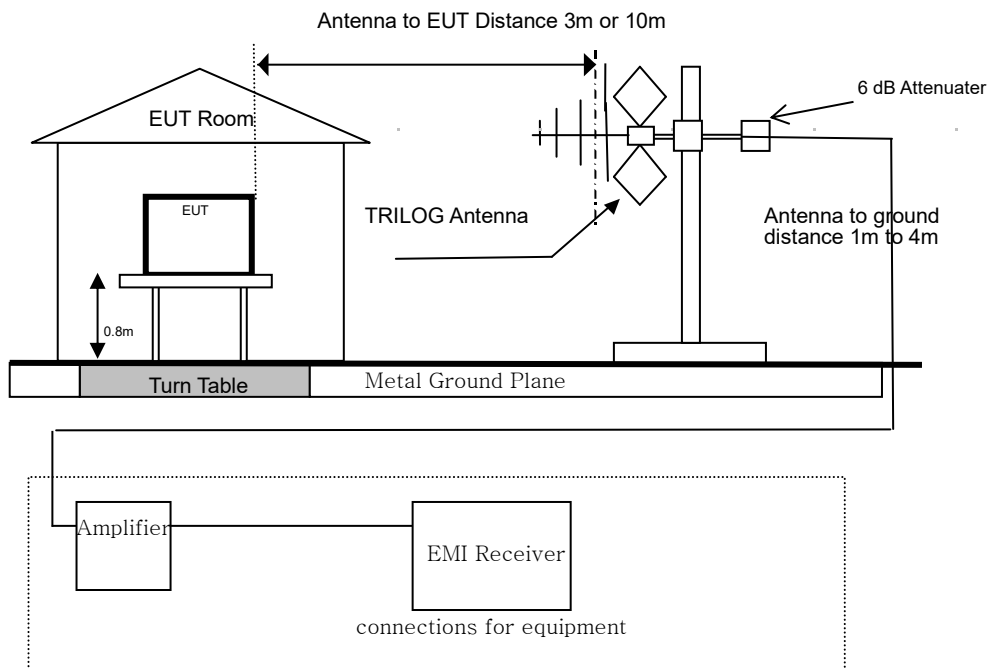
Antenna to EUT Distance 3m or 10m

EUT Room

6 dB Attenuater

EUT

TRILOG Antenna

Antenna to ground distance 1m to 4m

0.8m

Turn Table

Metal Ground Plane

Amplifier

EMI Receiver

connections for equipment